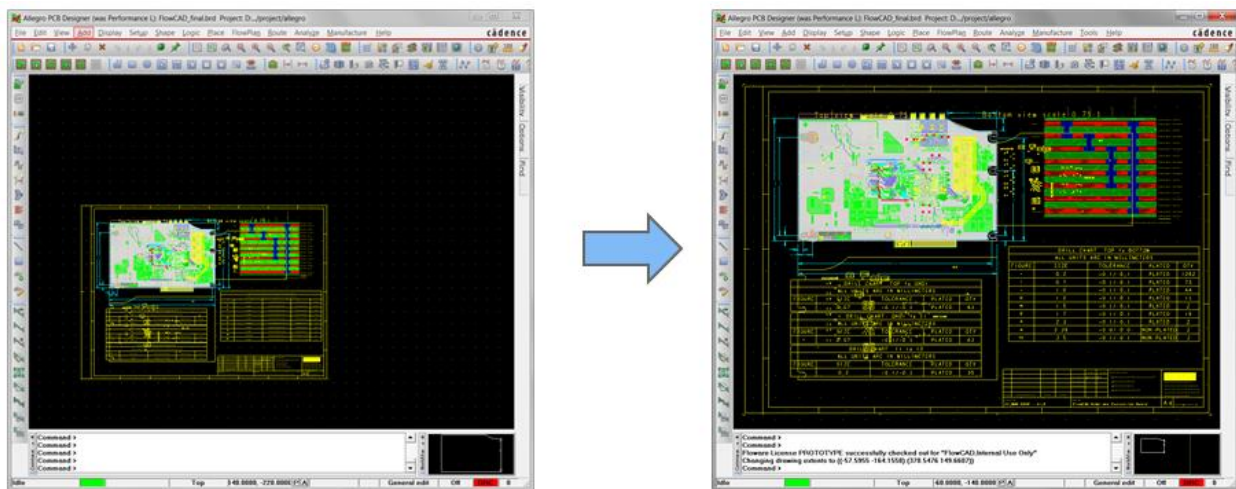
Allegro PCB Designer (was Performance L): FlowCAD_final.brd Project: D:.../project/allegro
File Edit View Add Display Setup Shape Logic Place FlowPlag Route Analyze Manufacture Help
cādence
Visibility
Options
Find
Command >
Command >
Command >
Command >
Command >
Idle
Top
348.0000, -220.0000
General edit
Off

Allegro PCB Designer (was Performance L): FlowCAD_final.brd Project: D:.../project/allegro
File Edit View Add Display Setup Shape Logic Place FlowPlag Route Analyze Manufacture Tools Help
cādence
Visibility
Options
Find
Top view scale 1.75:1
Bottom view scale 1.75:1
DRILL CHART TOP to BOTTOM
ALL UNITS ARE IN MILLIMETERS
FIGURE SIZE TOLERANCE PLATED QTY
Command >
Command >
Floware License PROTOTYPE successfully checked out for "FlowCAD Internal Use Only"
Changing drawing extents to (-57.5955 -164.1558) (378.5476 149.6687)
Command >
Idle
Top
40.0000, -140.0000
General edit
Off